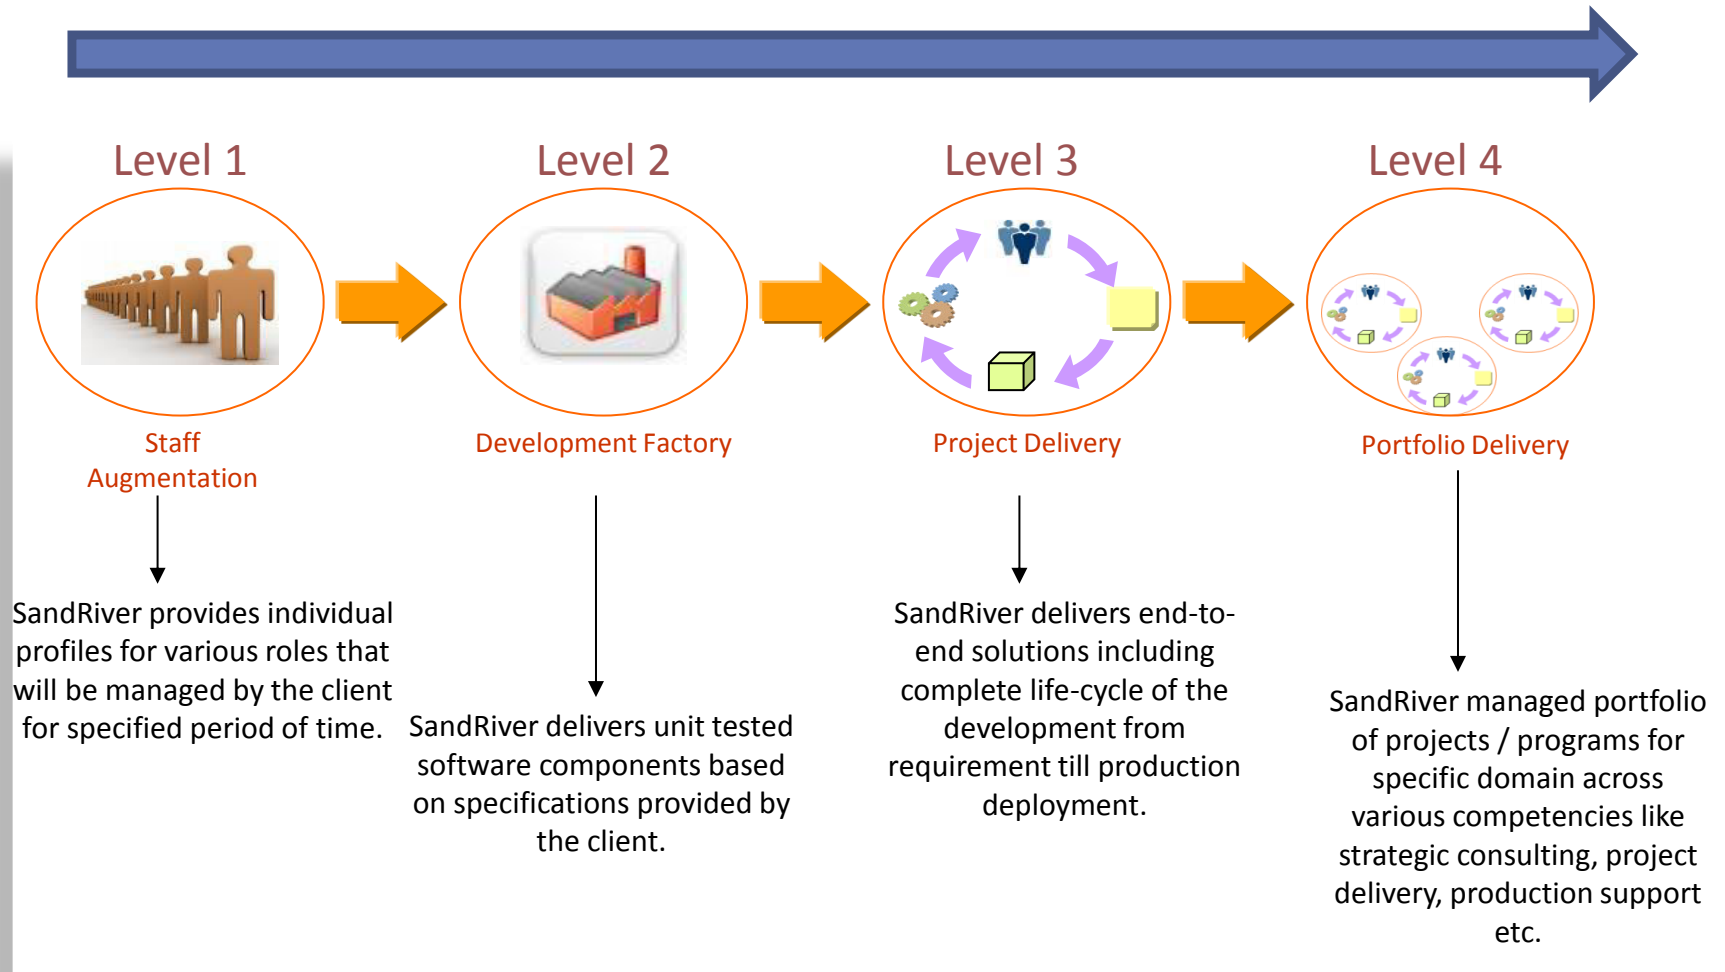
Level 1

Staff Augmentation

SandRiver provides individual profiles for various roles that will be managed by the client for specified period of time.

Level 2

Development Factory

SandRiver delivers unit tested software components based on specifications provided by the client.

Level 3

Project Delivery

SandRiver delivers end-to-end solutions including complete life-cycle of the development from requirement till production deployment.

Level 4

Portfolio Delivery

SandRiver managed portfolio of projects / programs for specific domain across various competencies like strategic consulting, project delivery, production support etc.